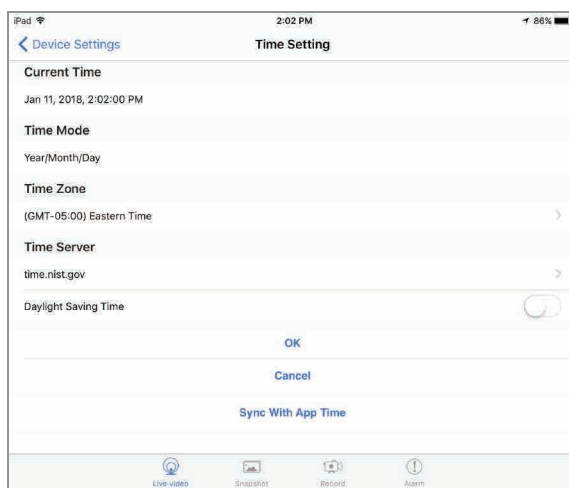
iPad
2:02 PM
86%

Device Settings
Time Setting

Current Time

Jan 11, 2018, 2:02:00 PM

Time Mode

Year/Month/Day

Time Zone

(GMT-05:00) Eastern Time

Time Server

time.nist.gov

Daylight Saving Time

OK

Cancel

Sync With App Time

Live video
Snapshot
Record
Alarm